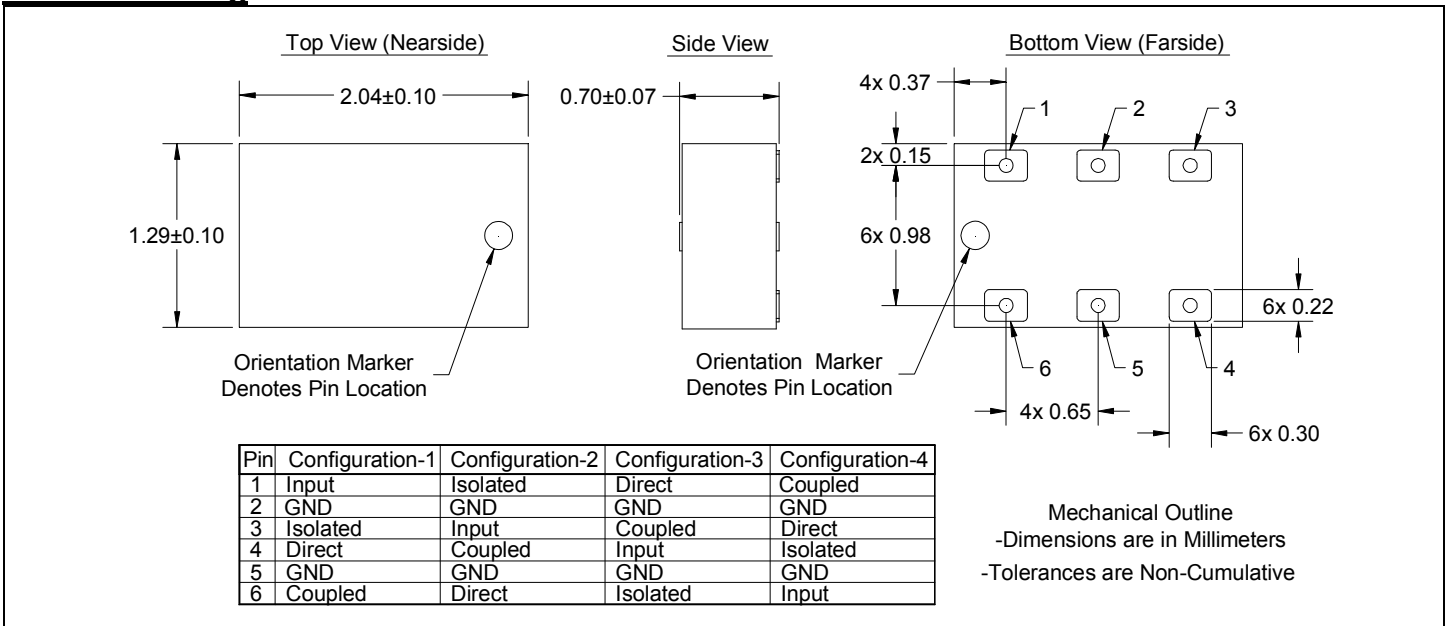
Top View (Nearside)

2.04±0.10

1.29±0.10

Orientation Marker
Denotes Pin Location

Side View

0.70±0.07

Bottom View (Farside)

4x 0.37

1

2

3

2x 0.15

6x 0.98

6x 0.22

Orientation Marker
Denotes Pin Location

6

5

4

4x 0.65

6x 0.30

| Pin | Configuration-1 | Configuration-2 | Configuration-3 | Configuration-4 |
|---|---|---|---|---|
| 1 | Input | Isolated | Direct | Coupled |
| 2 | GND | GND | GND | GND |
| 3 | Isolated | Input | Coupled | Direct |
| 4 | Direct | Coupled | Input | Isolated |
| 5 | GND | GND | GND | GND |
| 6 | Coupled | Direct | Isolated | Input |

Mechanical Outline
-Dimensions are in Millimeters
-Tolerances are Non-Cumulative